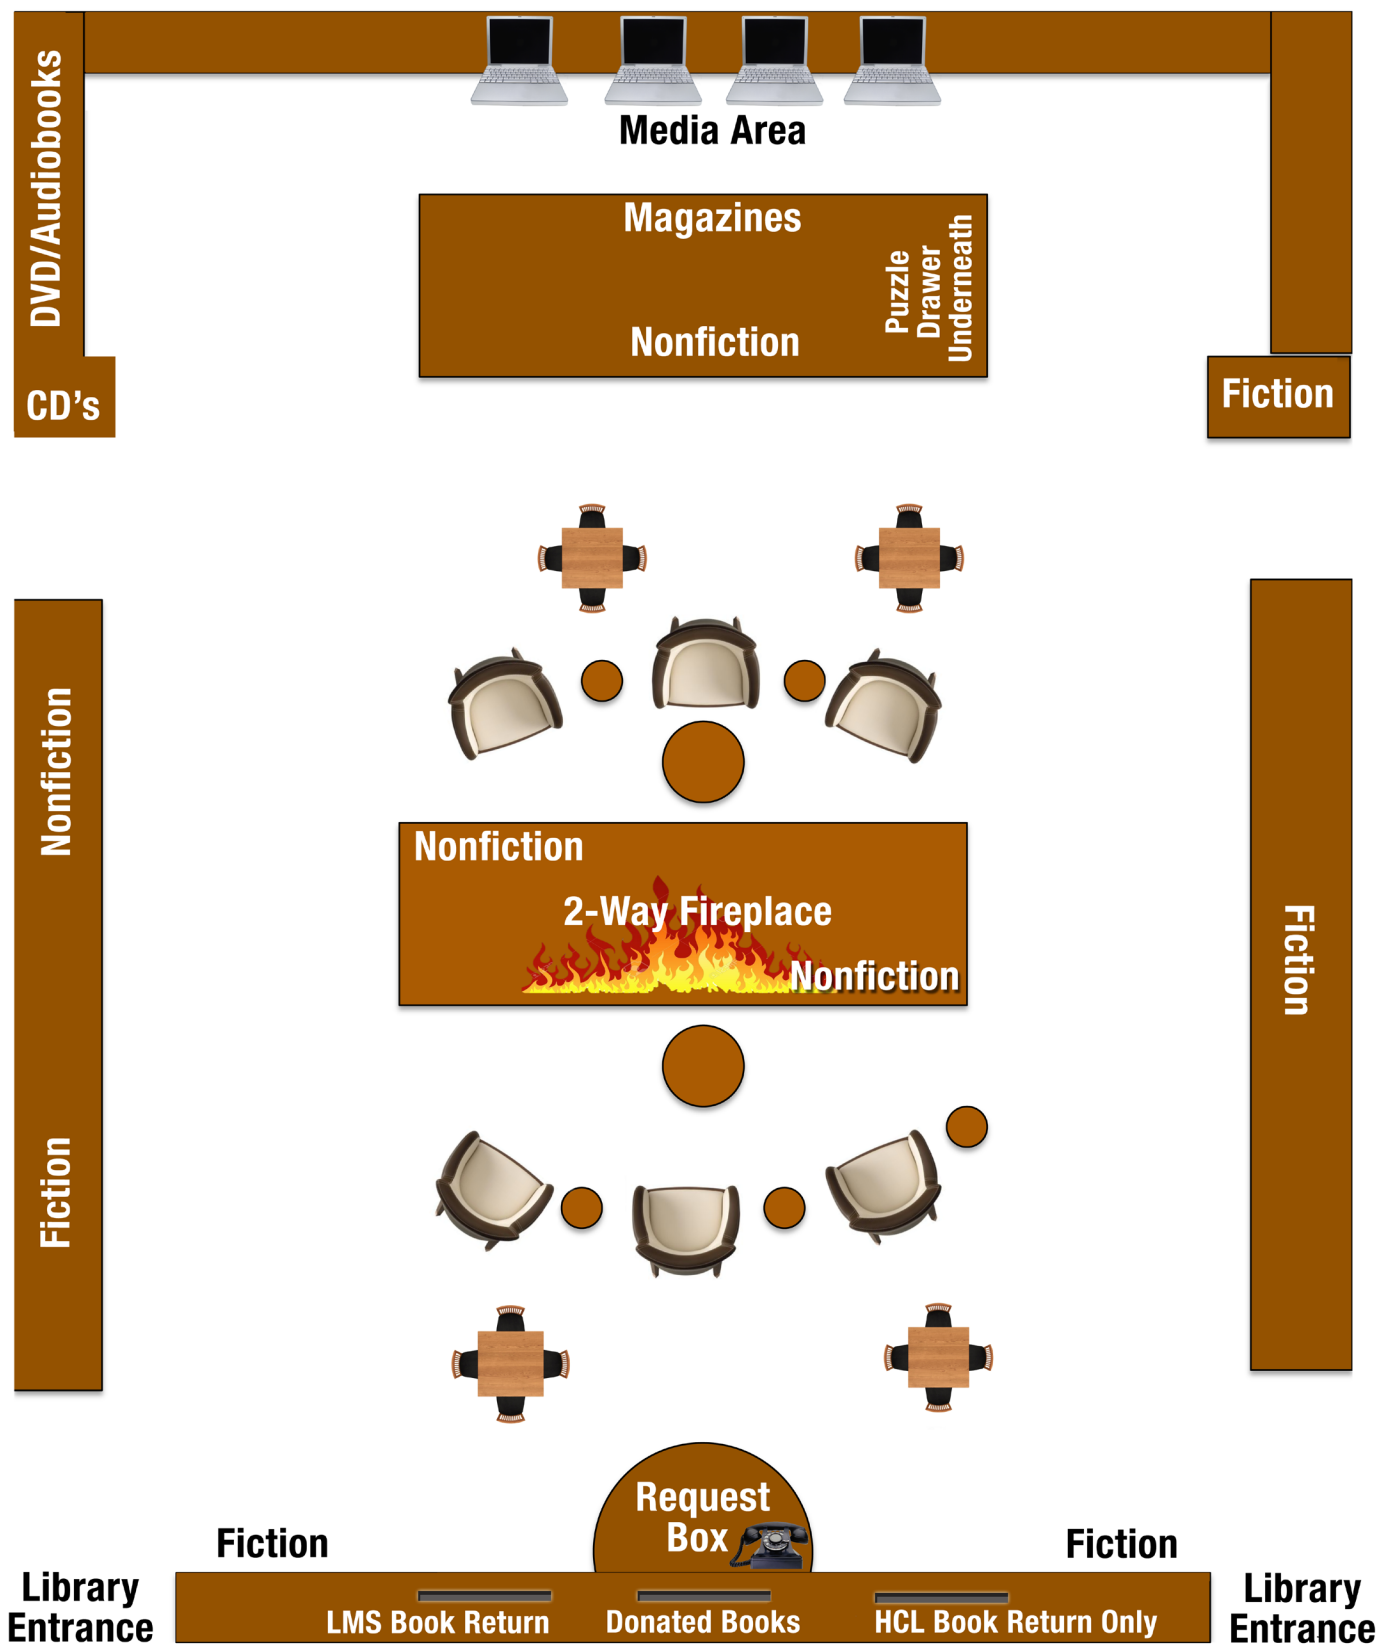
DVD/Audiobooks

Media Area

Magazines

Puzzle Drawer Underneath

Nonfiction

CD's

Fiction

Nonfiction

Fiction

Nonfiction

2-Way Fireplace

Nonfiction

Fiction

Request Box

Fiction

Fiction

Library Entrance

LMS Book Return

Donated Books

HCL Book Return Only

Library Entrance